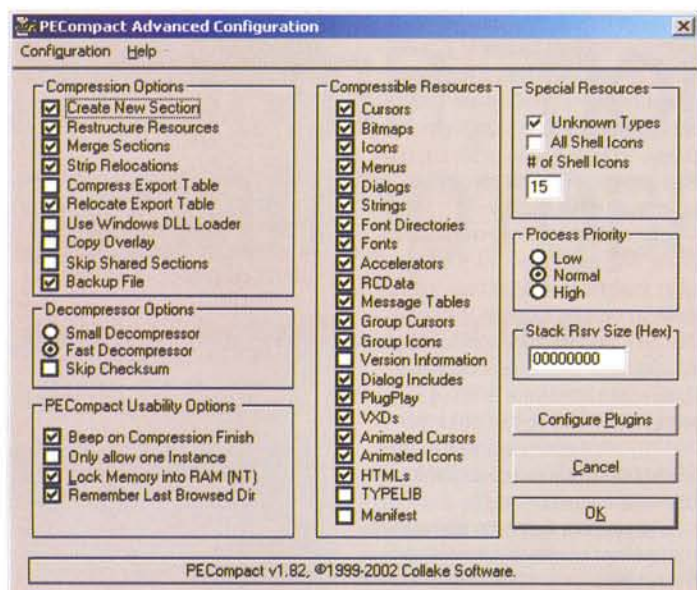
PECompact Advanced Configuration

Configuration Help

Compression Options
Create New Section
Restructure Resources
Merge Sections
Strip Relocations
Compress Export Table
Relocate Export Table
Use Windows DLL Loader
Copy Overlay
Skip Shared Sections
Backup File

Decompressor Options
Small Decompressor
Fast Decompressor
Skip Checksum

PECompact Usability Options
Beep on Compression Finish
Only allow one Instance
Lock Memory into RAM (NT)
Remember Last Browsed Dir

Compressible Resources
Cursors
Bitmaps
Icons
Menus
Dialogs
Strings
Font Directories
Fonts
Accelerators
RCData
Message Tables
Group Cursors
Group Icons
Version Information
Dialog Includes
PlugPlay
VXDs
Animated Cursors
Animated Icons
HTMLs
TYPELIB
Manifest

Special Resources
Unknown Types
All Shell Icons
# of Shell Icons
15

Process Priority
Low
Normal
High

Stack Rsrv Size (Hex)
00000000

Configure Plugins

Cancel

OK

PECompact v1.82, ©1999-2002 Collake Software.